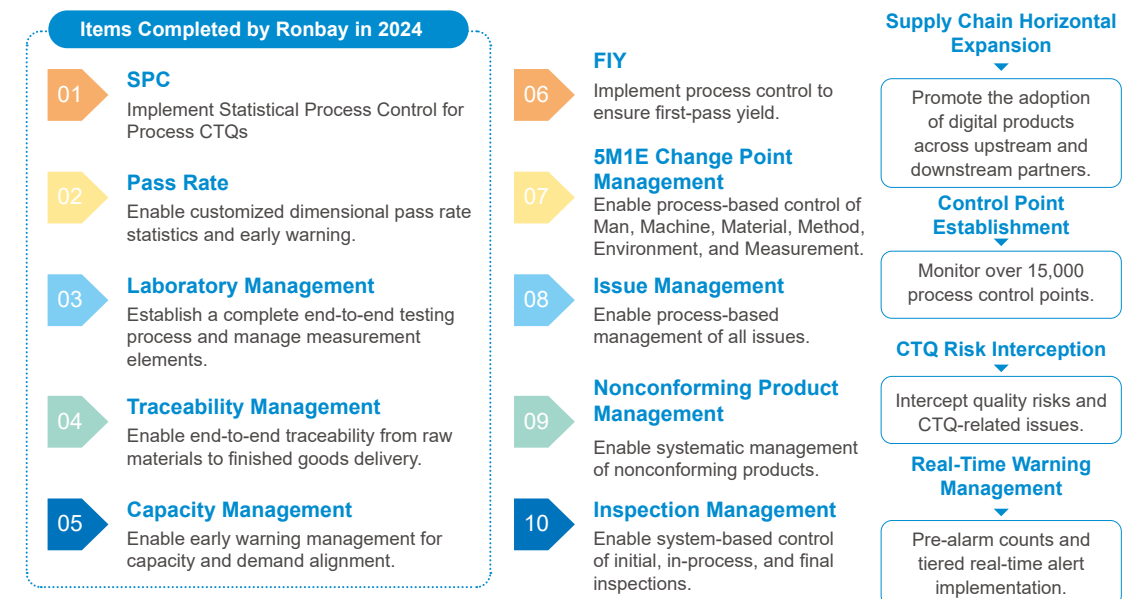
Items Completed by Ronbay in 2024

01 SPC
Implement Statistical Process Control for Process CTQs

02 Pass Rate
Enable customized dimensional pass rate statistics and early warning.

03 Laboratory Management
Establish a complete end-to-end testing process and manage measurement elements.

04 Traceability Management
Enable end-to-end traceability from raw materials to finished goods delivery.

05 Capacity Management
Enable early warning management for capacity and demand alignment.

06 FIY
Implement process control to ensure first-pass yield.

07 5M1E Change Point Management
Enable process-based control of Man, Machine, Material, Method, Environment, and Measurement.

08 Issue Management
Enable process-based management of all issues.

09 Nonconforming Product Management
Enable systematic management of nonconforming products.

10 Inspection Management
Enable system-based control of initial, in-process, and final inspections.

Supply Chain Horizontal Expansion
Promote the adoption of digital products across upstream and downstream partners.

Control Point Establishment
Monitor over 15,000 process control points.

CTQ Risk Interception
Intercept quality risks and CTQ-related issues.

Real-Time Warning Management
Pre-alarm counts and tiered real-time alert implementation.